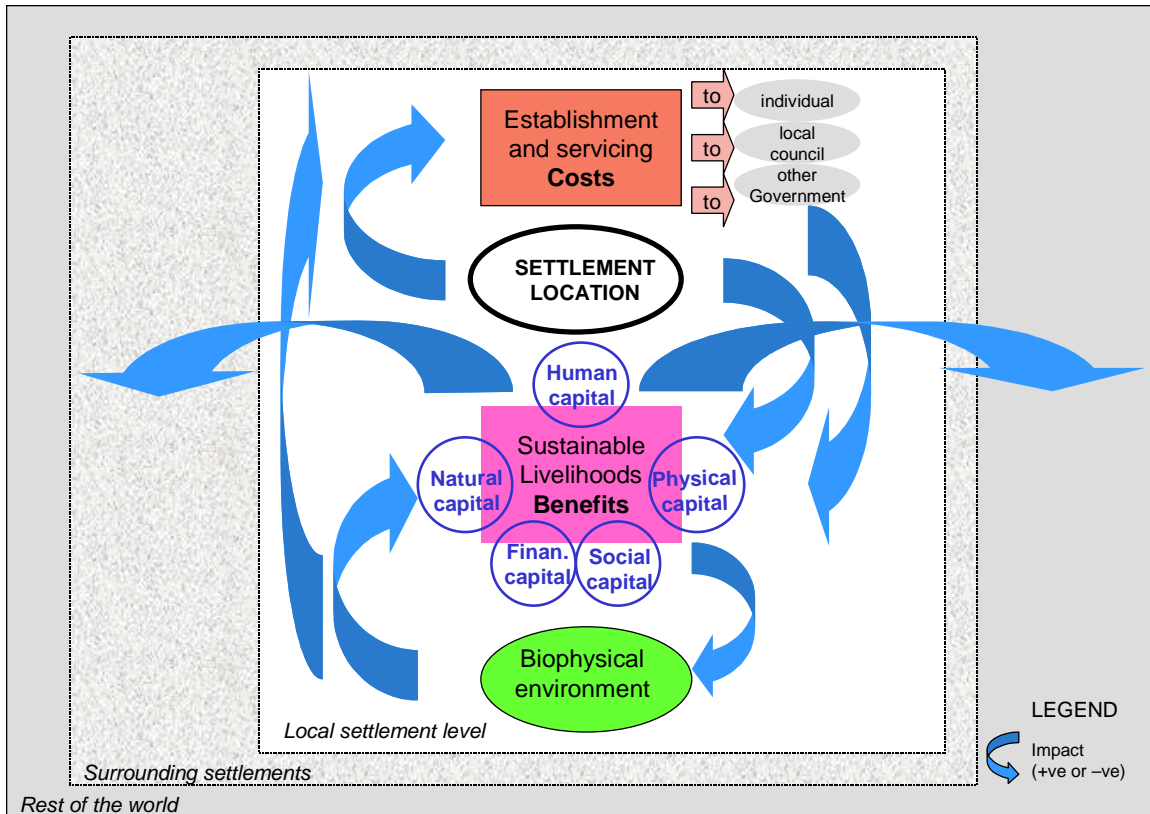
Establishment and servicing **Costs**

to individual

to local council

to other Government

SETTLEMENT LOCATION

Human capital

Sustainable Livelihoods **Benefits**

Natural capital

Physical capital

Finan. capital

Social capital

Biophysical environment

Local settlement level

Surrounding settlements

Rest of the world

LEGEND

Impact (+ve or –ve)